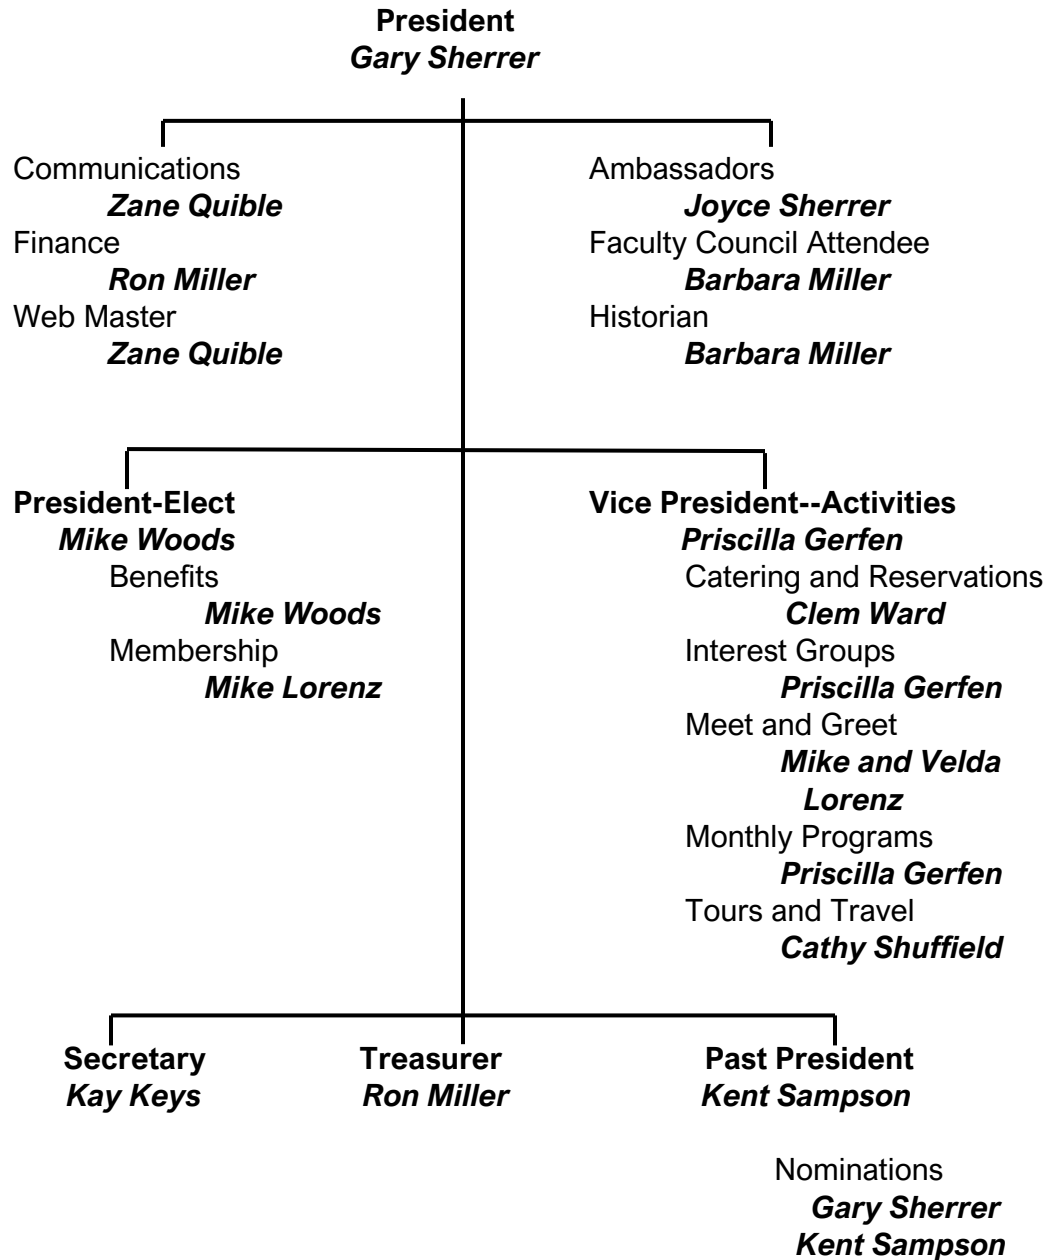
**President**
***Gary Sherrer***

Communications
***Zane Quible***
Finance
***Ron Miller***
Web Master
***Zane Quible***

Ambassadors
***Joyce Sherrer***
Faculty Council Attendee
***Barbara Miller***
Historian
***Barbara Miller***

**President-Elect**
***Mike Woods***
Benefits
***Mike Woods***
Membership
***Mike Lorenz***

**Vice President--Activities**
***Priscilla Gerfen***
Catering and Reservations
***Clem Ward***
Interest Groups
***Priscilla Gerfen***
Meet and Greet
***Mike and Velda Lorenz***
Monthly Programs
***Priscilla Gerfen***
Tours and Travel
***Cathy Shuffield***

**Secretary**
***Kay Keys***

**Treasurer**
***Ron Miller***

**Past President**
***Kent Sampson***

Nominations
***Gary Sherrer***
***Kent Sampson***